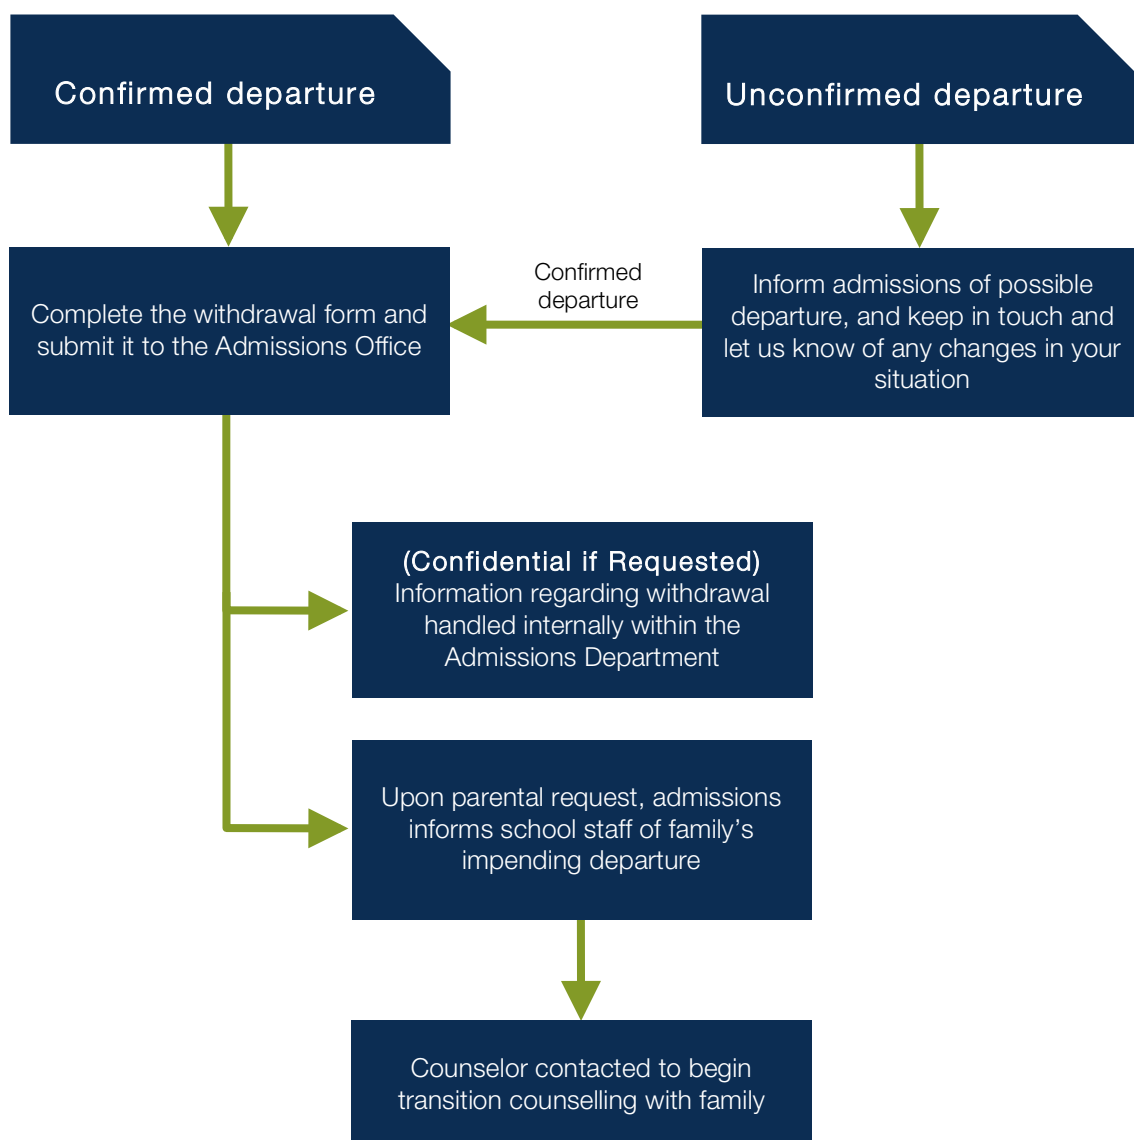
Confirmed departure

Unconfirmed departure

Complete the withdrawal form and submit it to the Admissions Office

Confirmed departure

Inform admissions of possible departure, and keep in touch and let us know of any changes in your situation

(Confidential if Requested)
Information regarding withdrawal handled internally within the Admissions Department

Upon parental request, admissions informs school staff of family's impending departure

Counselor contacted to begin transition counselling with family